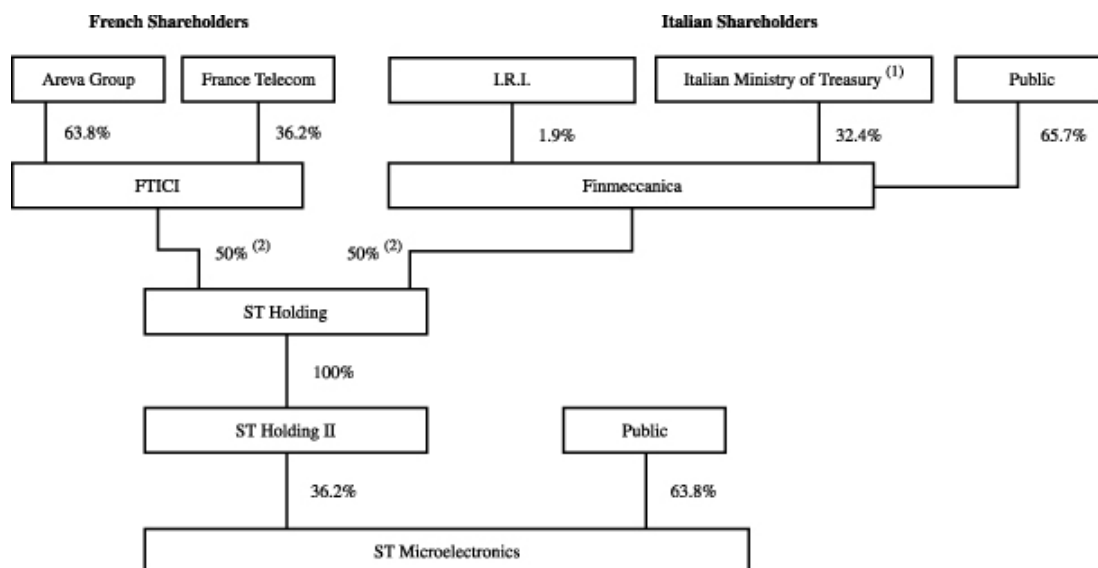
French Shareholders

Italian Shareholders

Areva Group

France Telecom

I.R.I.

Italian Ministry of Treasury $^{(1)}$

Public

63.8%

36.2%

1.9%

32.4%

65.7%

FTICI

Finmeccanica

50% $^{(2)}$

50% $^{(2)}$

ST Holding

100%

ST Holding II

Public

36.2%

63.8%

ST Microelectronics